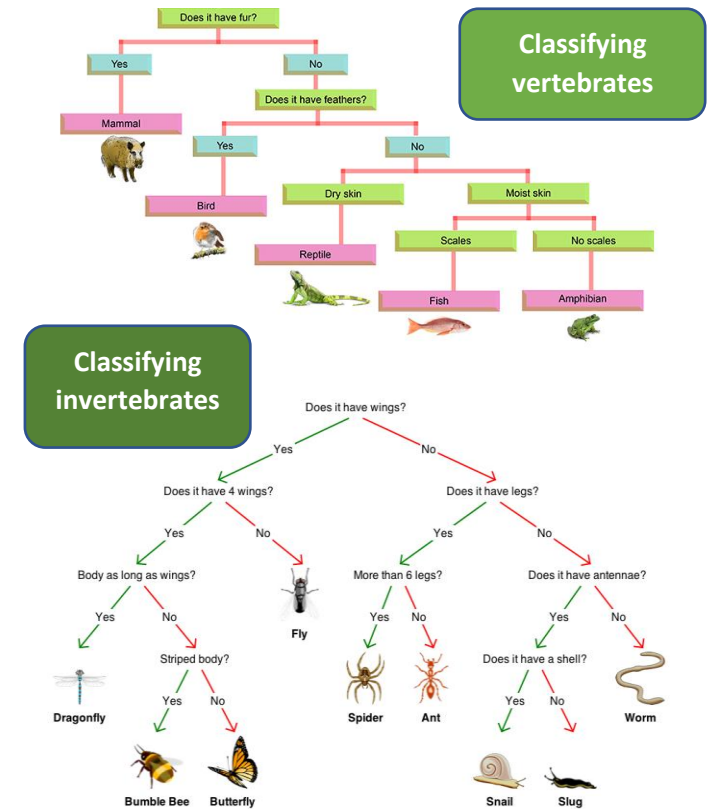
Classifying vertebrates

Does it have fur?

Yes

No

Mammal

Does it have feathers?

Yes

No

Bird

Dry skin

Moist skin

Reptile

Scales

No scales

Fish

Amphibian

Classifying invertebrates

Does it have wings?

Yes

No

Does it have 4 wings?

Does it have legs?

Yes

No

Yes

No

Body as long as wings?

Fly

More than 6 legs?

Does it have antennae?

Yes

No

Yes

No

Yes

No

Striped body?

Spider

Ant

Does it have a shell?

Worm

Dragonfly

Yes

No

Yes

No

Bumble Bee

Butterfly

Snail

Slug